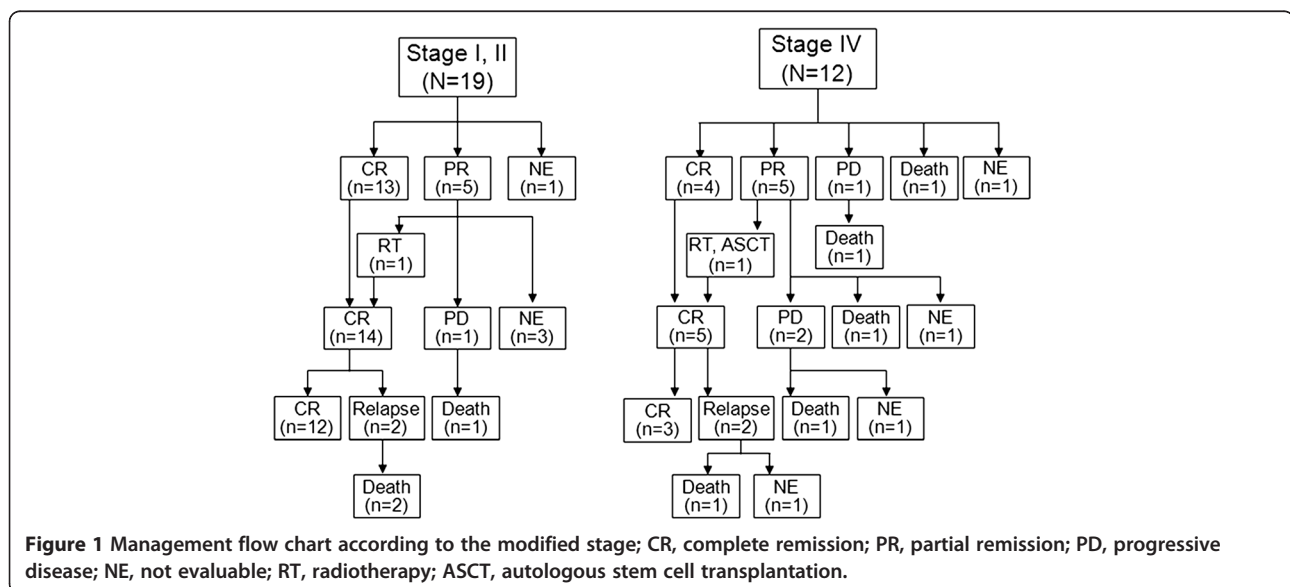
Stage I, II
(N=19)

CR
(n=13)

PR
(n=5)

NE
(n=1)

RT
(n=1)

CR
(n=14)

PD
(n=1)

NE
(n=3)

CR
(n=12)

Relapse
(n=2)

Death
(n=1)

Death
(n=2)

Stage IV
(N=12)

CR
(n=4)

PR
(n=5)

PD
(n=1)

Death
(n=1)

NE
(n=1)

Death
(n=1)

RT, ASCT
(n=1)

CR
(n=5)

PD
(n=2)

Death
(n=1)

NE
(n=1)

CR
(n=3)

Relapse
(n=2)

Death
(n=1)

NE
(n=1)

Death
(n=1)

NE
(n=1)

**Figure 1** Management flow chart according to the modified stage; CR, complete remission; PR, partial remission; PD, progressive disease; NE, not evaluable; RT, radiotherapy; ASCT, autologous stem cell transplantation.